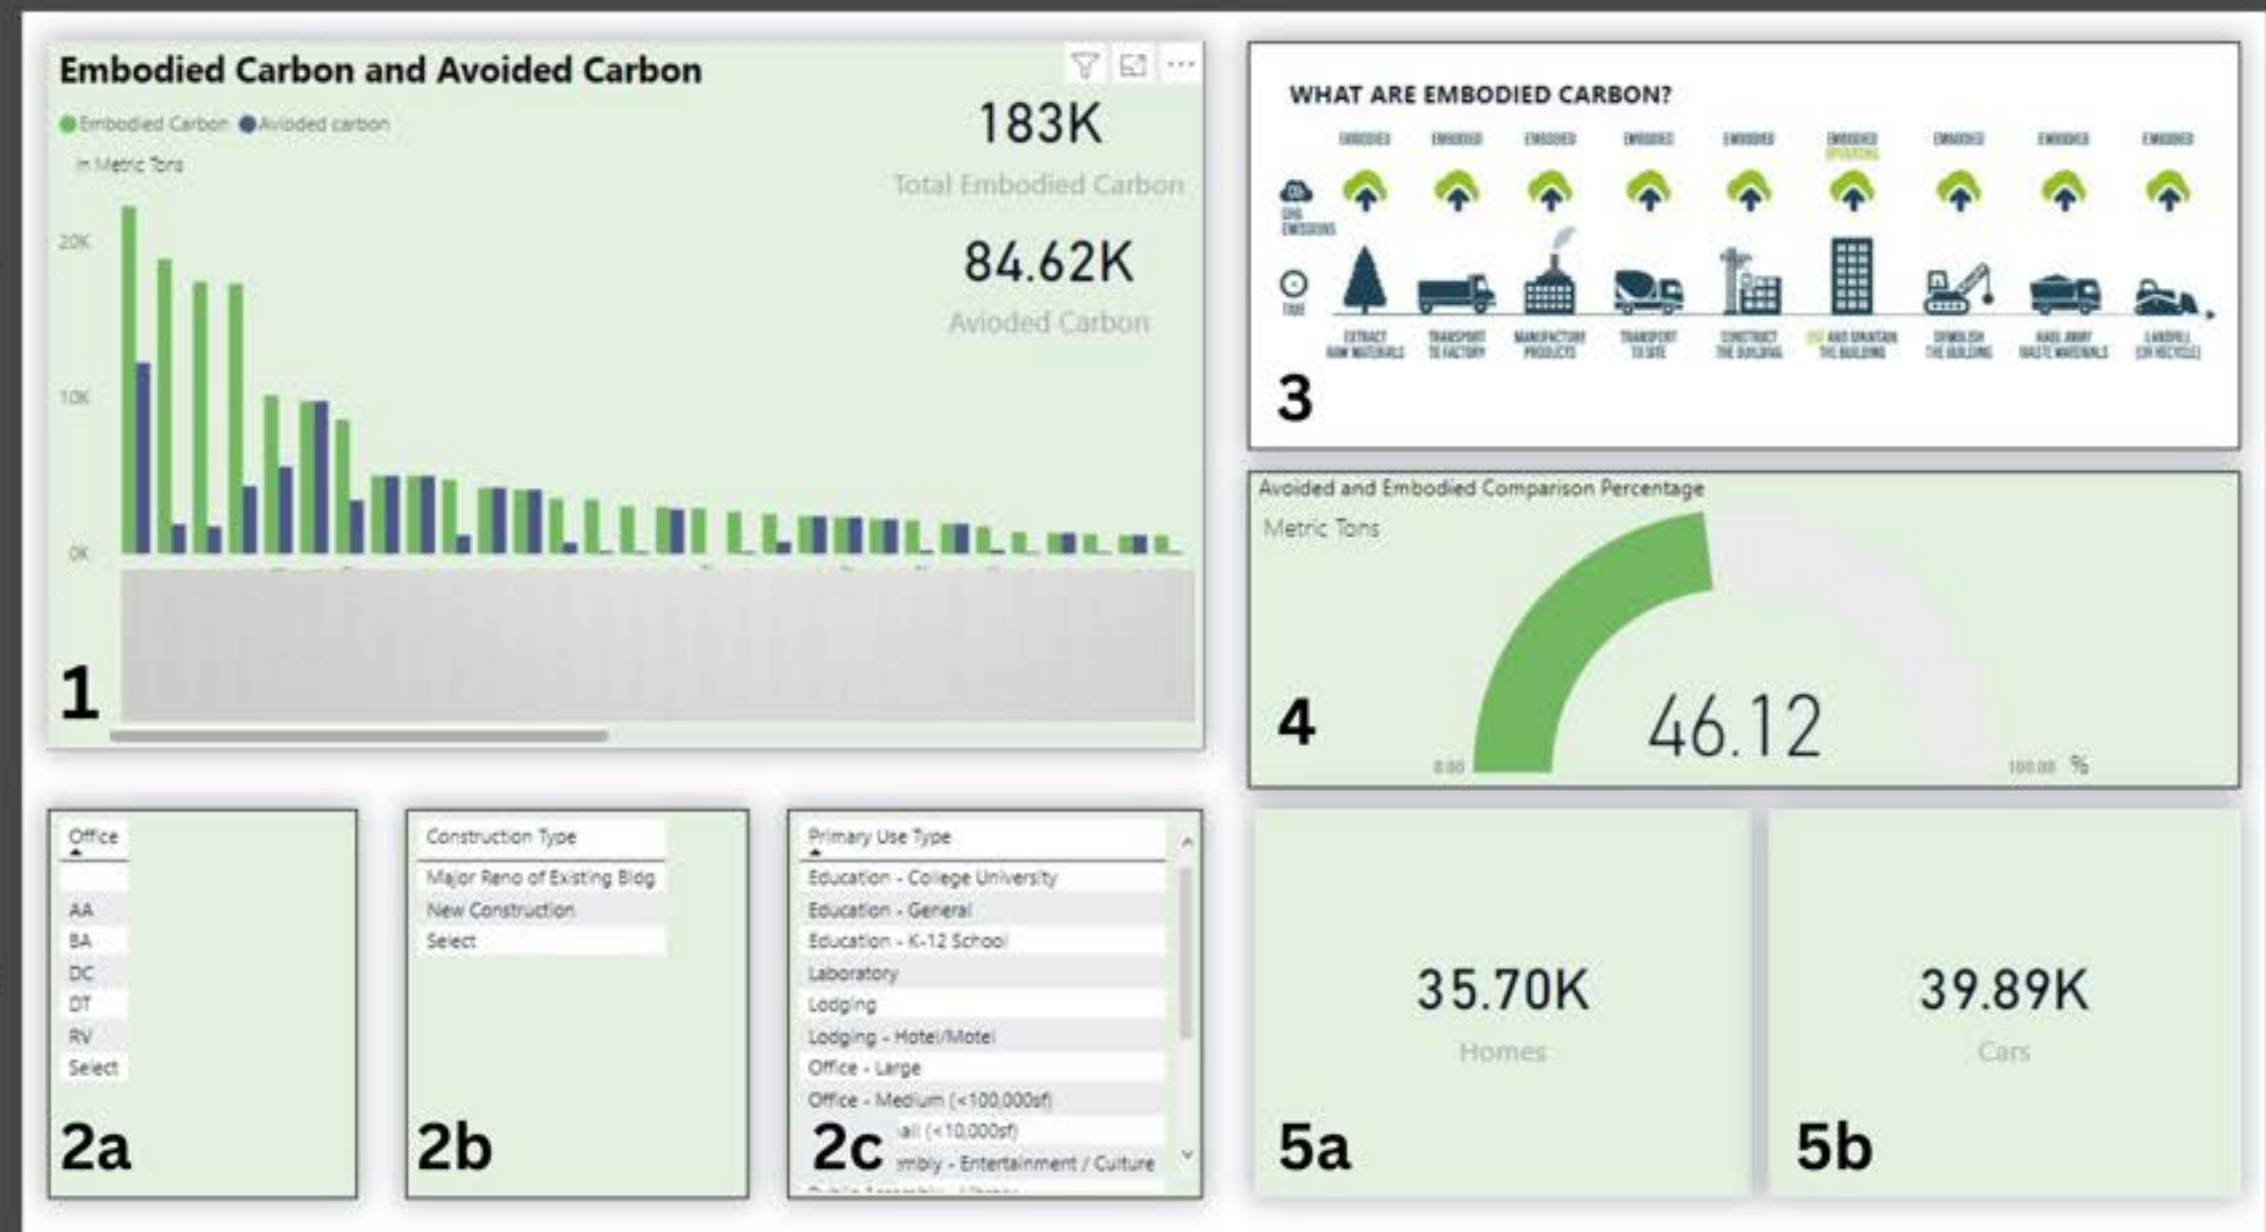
Embodied Carbon and Avoided Carbon

Embodied Carbon Avioded carbon

In Metric Tons

20K
10K
0K

183K
Total Embodied Carbon

84.62K
Avioded Carbon

1

WHAT ARE EMBODIED CARBON?

EMBODIED EMBODIED EMBODIED EMBODIED EMBODIED EMBODIED OPERATING EMBODIED EMBODIED EMBODIED

GHG EMISSIONS

TIME

EXTRACT RAW MATERIALS
TRANSPORT TO FACTORY
MANUFACTURE PRODUCTS
TRANSPORT TO SITE
CONSTRUCT THE BUILDING
USE AND MAINTAIN THE BUILDING
DEMOLISH THE BUILDING
HAUL AWAY WASTE MATERIALS
LANDFILL (OR RECYCLE)

3

Avoided and Embodied Comparison Percentage

Metric Tons

0.00

46.12

100.00 %

4

Office
AA
BA
DC
DT
RV
Select

2a

Construction Type
Major Reno of Existing Bldg
New Construction
Select

2b

Primary Use Type
Education - College University
Education - General
Education - K-12 School
Laboratory
Lodging
Lodging - Hotel/Motel
Office - Large
Office - Medium (<100,000sf)
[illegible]all (<10,000sf)
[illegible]mbly - Entertainment / Culture

2c

35.70K
Homes

5a

39.89K
Cars

5b